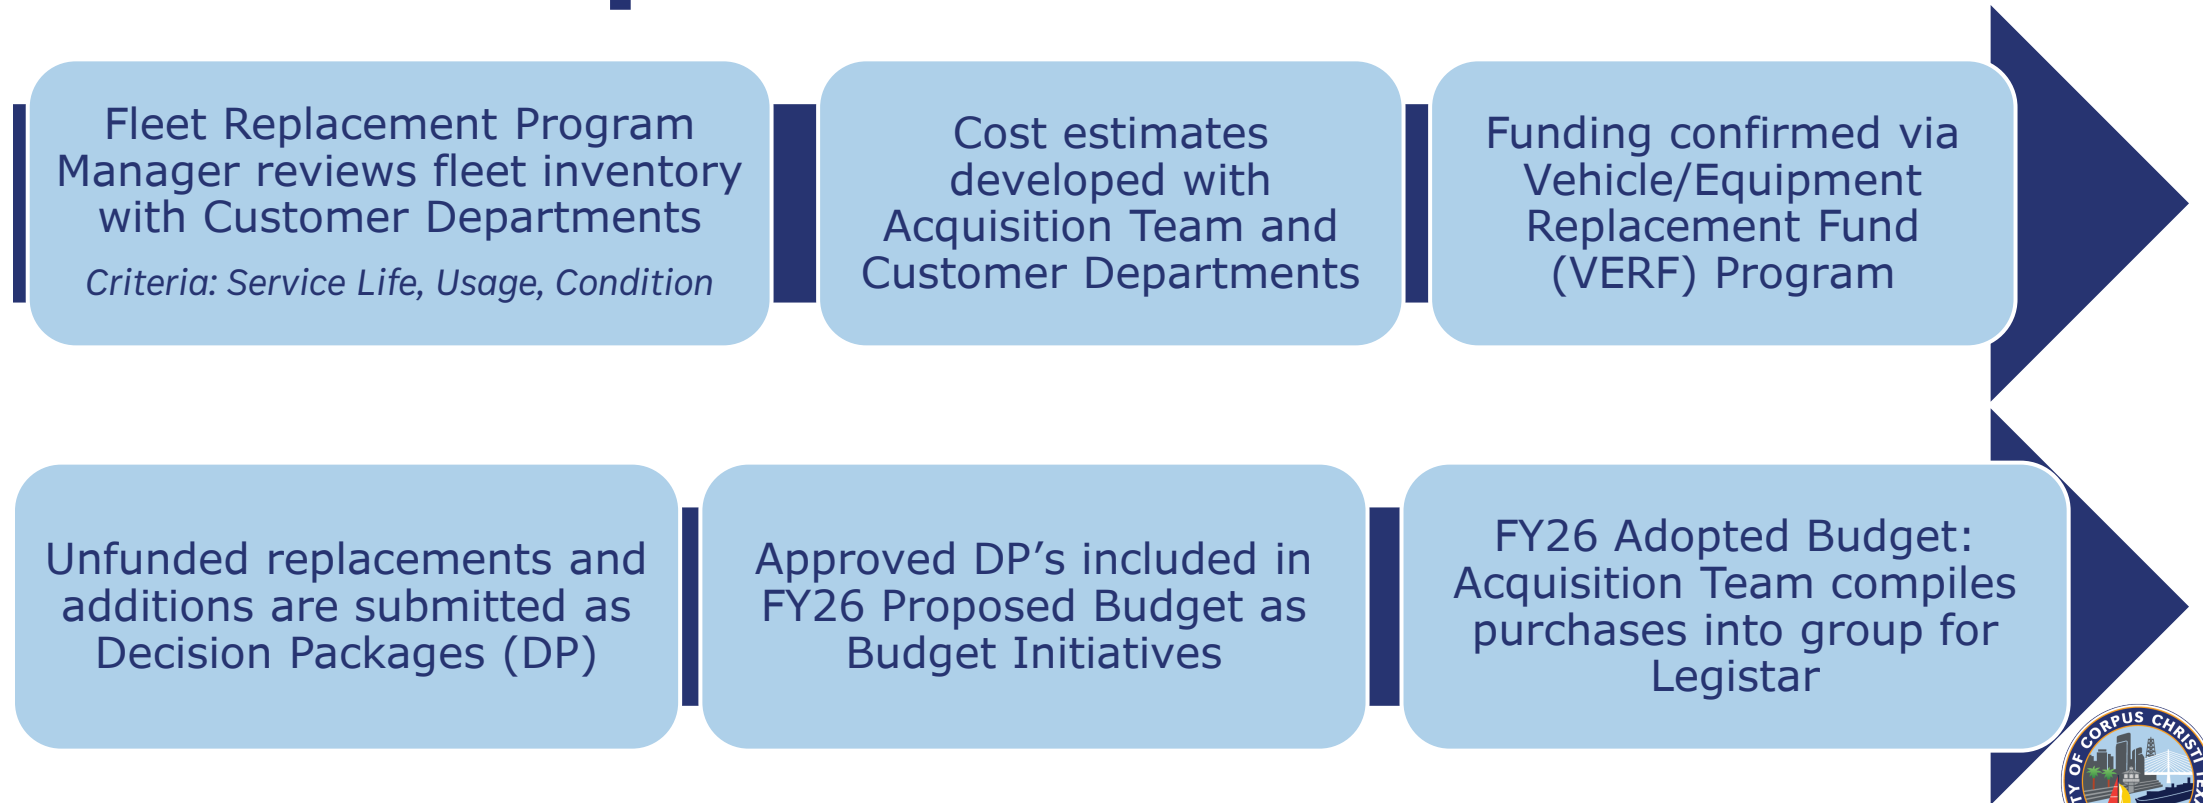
Fleet Replacement Program Manager reviews fleet inventory with Customer Departments

Criteria: Service Life, Usage, Condition

Cost estimates developed with Acquisition Team and Customer Departments

Funding confirmed via Vehicle/Equipment Replacement Fund (VERF) Program

Unfunded replacements and additions are submitted as Decision Packages (DP)

Approved DP's included in FY26 Proposed Budget as Budget Initiatives

FY26 Adopted Budget: Acquisition Team compiles purchases into group for Legistar

TY OF CORPUS CHRISTI TE